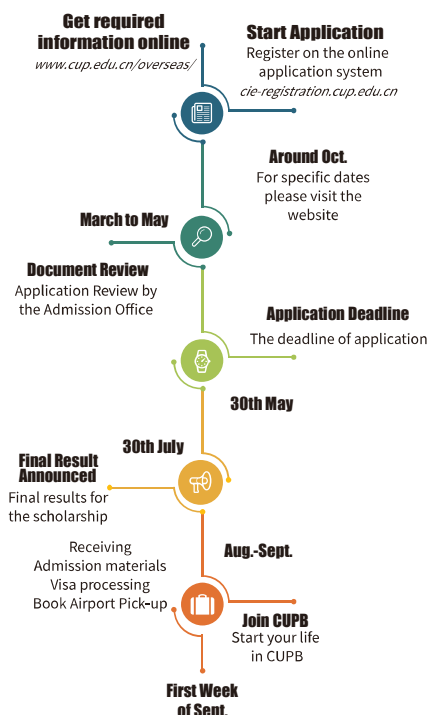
Get required information online
www.cup.edu.cn/overseas/

Start Application
Register on the online application system
cie-registration.cup.edu.cn

Around Oct.
For specific dates please visit the website

March to May

Document Review
Application Review by the Admission Office

Application Deadline
The deadline of application

30th May

30th July

Final Result Announced
Final results for the scholarship

Aug.-Sept.

Receiving
Admission materials
Visa processing
Book Airport Pick-up

Join CUPB
Start your life in CUPB

First Week of Sept.